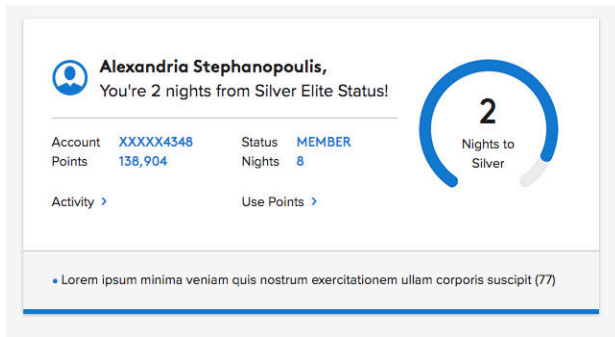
Alexandria Stephanopoulis,
You're 2 nights from Silver Elite Status!

| Account | XXXXX4348 | Status | MEMBER |
|---|---|---|---|
| Points | 138,904 | Nights | 8 |

Activity >

Use Points >

2
Nights to Silver

• Lorem ipsum minima veniam quis nostrum exercitationem ullam corporis suscipit (77)